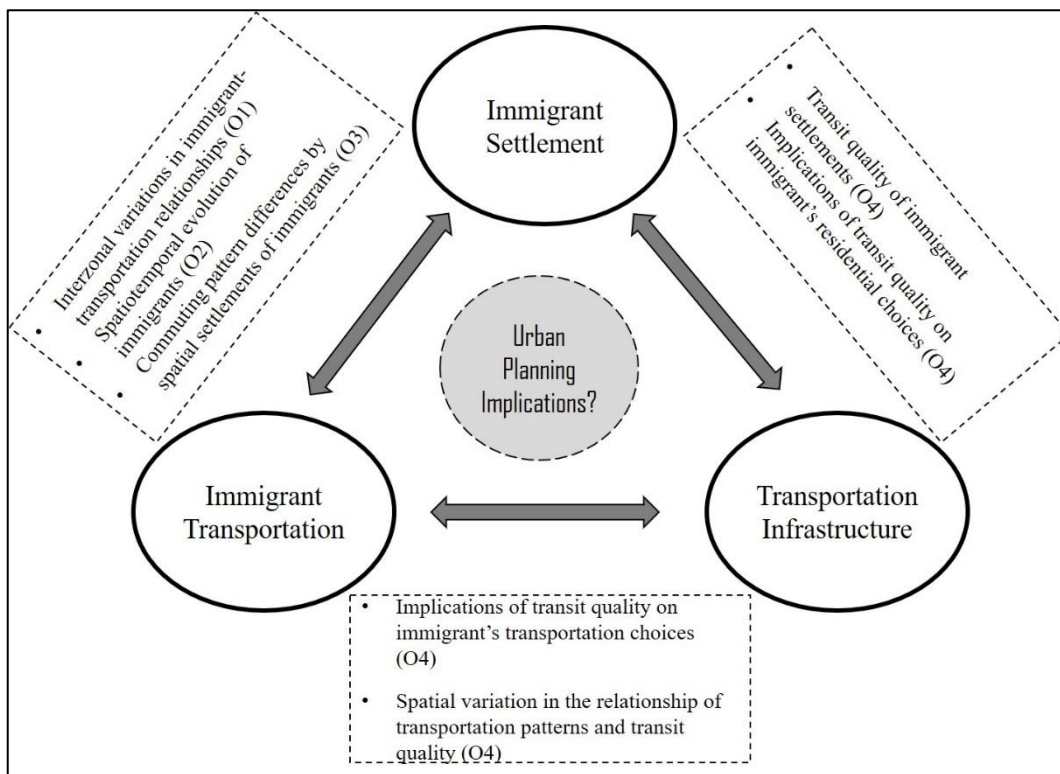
Immigrant Settlement

- Interzonal variations in immigrant-transportation relationships (O1)
- Spatiotemporal evolution of immigrants (O2)
- Commuting pattern differences by spatial settlements of immigrants (O3)

- Transit quality of immigrant settlements (O4)
- Implications of transit quality on immigrant's residential choices (O4)

Urban Planning Implications?

Immigrant Transportation

Transportation Infrastructure

- Implications of transit quality on immigrant's transportation choices (O4)
- Spatial variation in the relationship of transportation patterns and transit quality (O4)